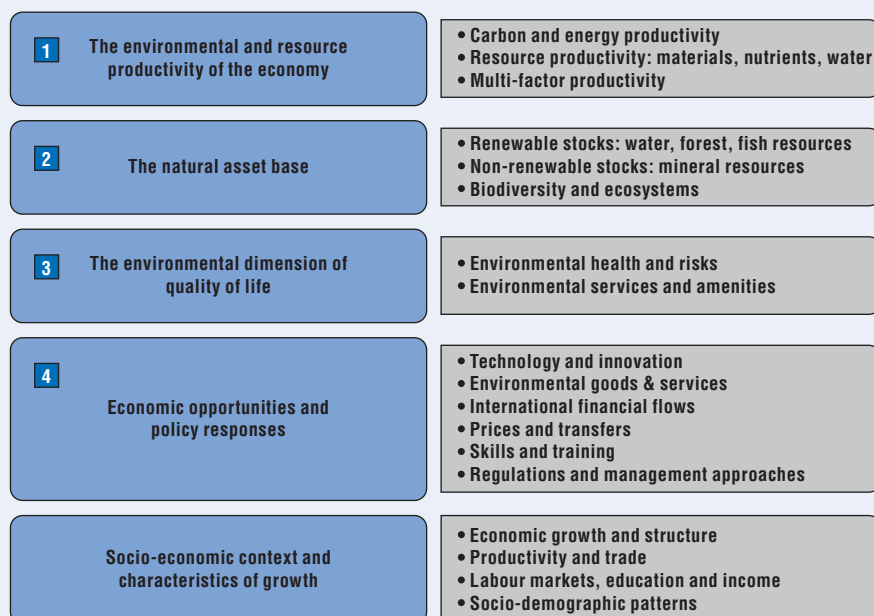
1 The environmental and resource productivity of the economy

• Carbon and energy productivity
• Resource productivity: materials, nutrients, water
• Multi-factor productivity

2 The natural asset base

• Renewable stocks: water, forest, fish resources
• Non-renewable stocks: mineral resources
• Biodiversity and ecosystems

3 The environmental dimension of quality of life

• Environmental health and risks
• Environmental services and amenities

4 Economic opportunities and policy responses

• Technology and innovation
• Environmental goods & services
• International financial flows
• Prices and transfers
• Skills and training
• Regulations and management approaches

Socio-economic context and characteristics of growth

• Economic growth and structure
• Productivity and trade
• Labour markets, education and income
• Socio-demographic patterns